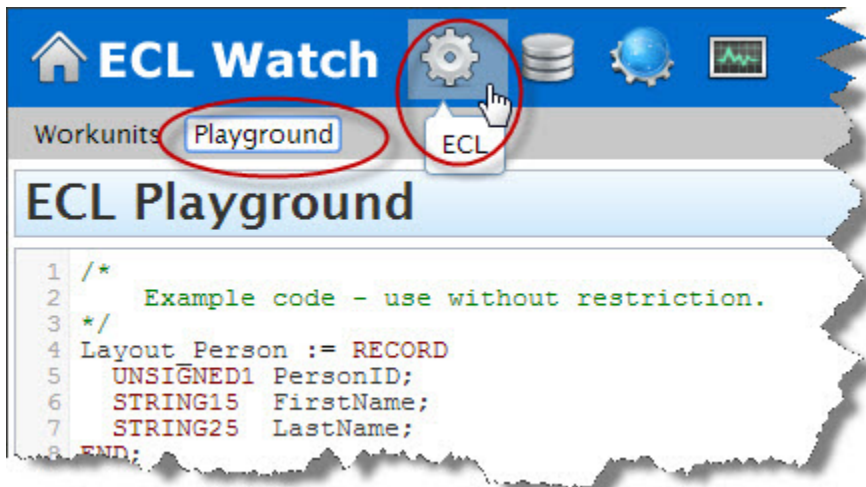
ECL Watch

ECL

Workunits Playground

ECL Playground

1 /*
2 Example code - use without restriction.
3 */
4 Layout_Person := RECORD
5 UNSIGNED1 PersonID;
6 STRING15 FirstName;
7 STRING25 LastName;
8 END;